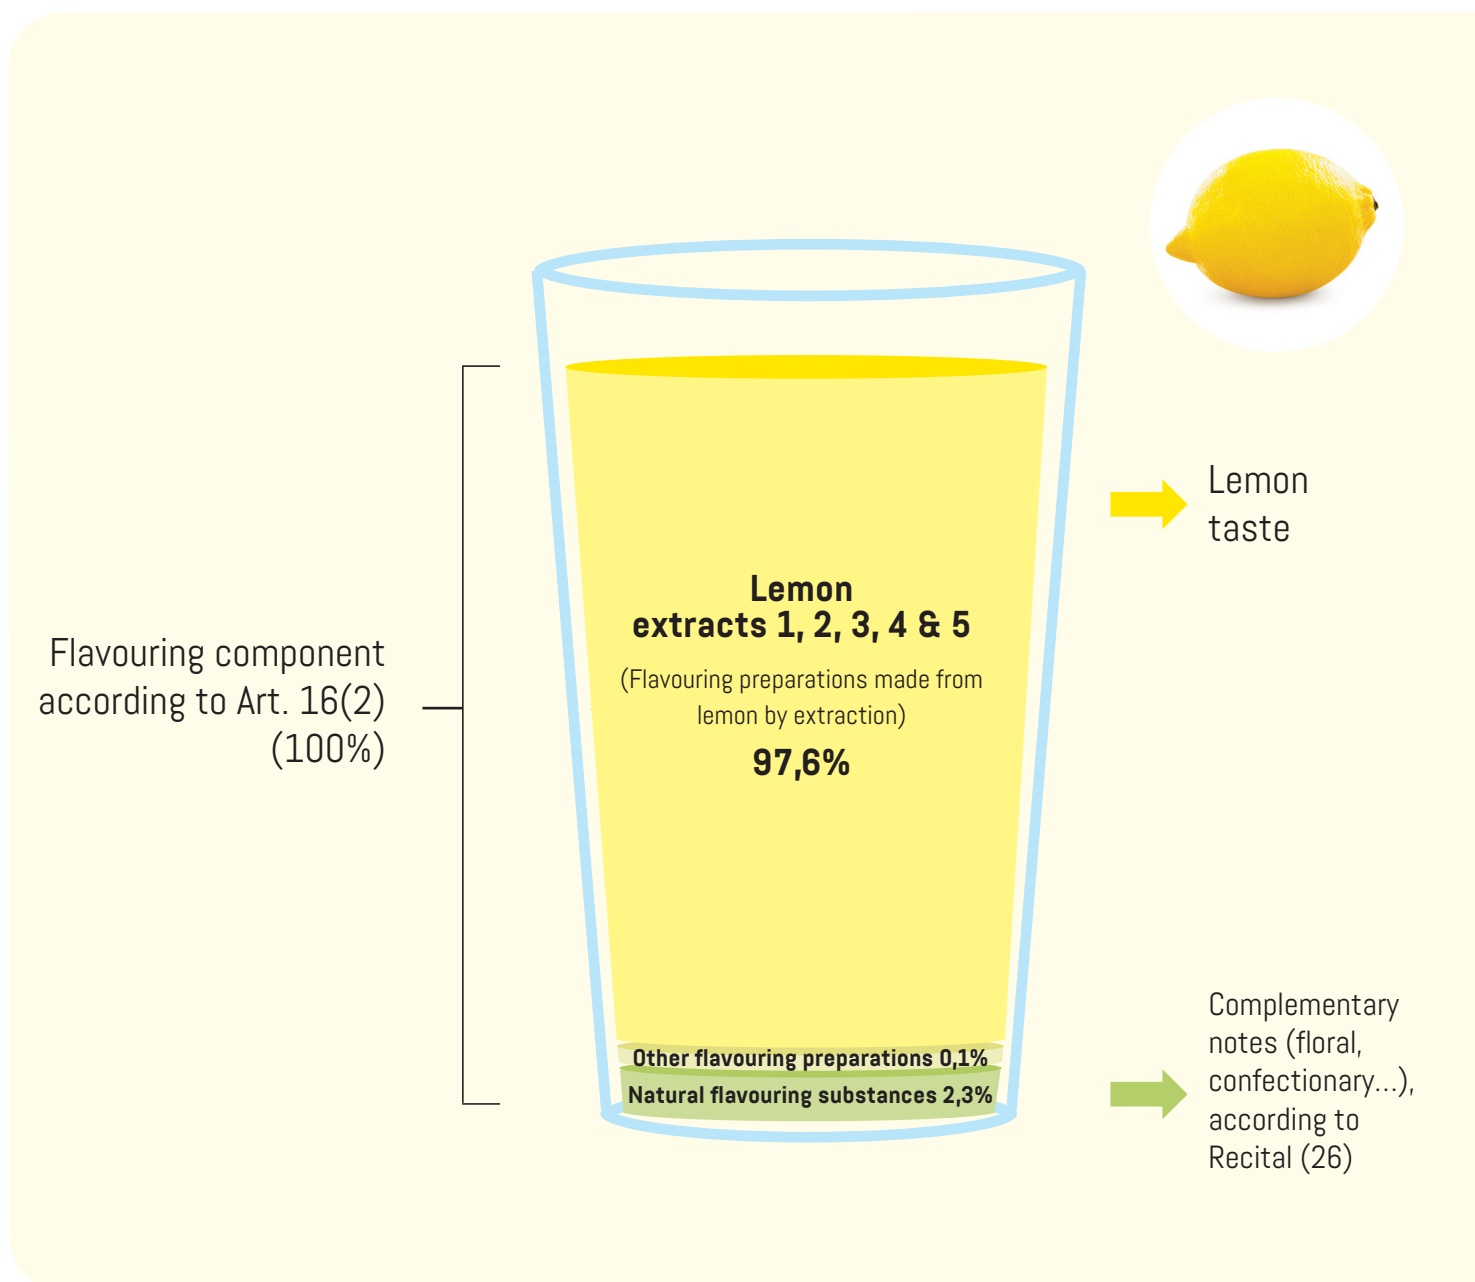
Flavouring component according to Art. 16(2) (100%)

Lemon extracts 1, 2, 3, 4 & 5

(Flavouring preparations made from lemon by extraction)

97,6%

Other flavouring preparations 0,1%

Natural flavouring substances 2,3%

Lemon taste

Complementary notes (floral, confectionary...), according to Recital (26)